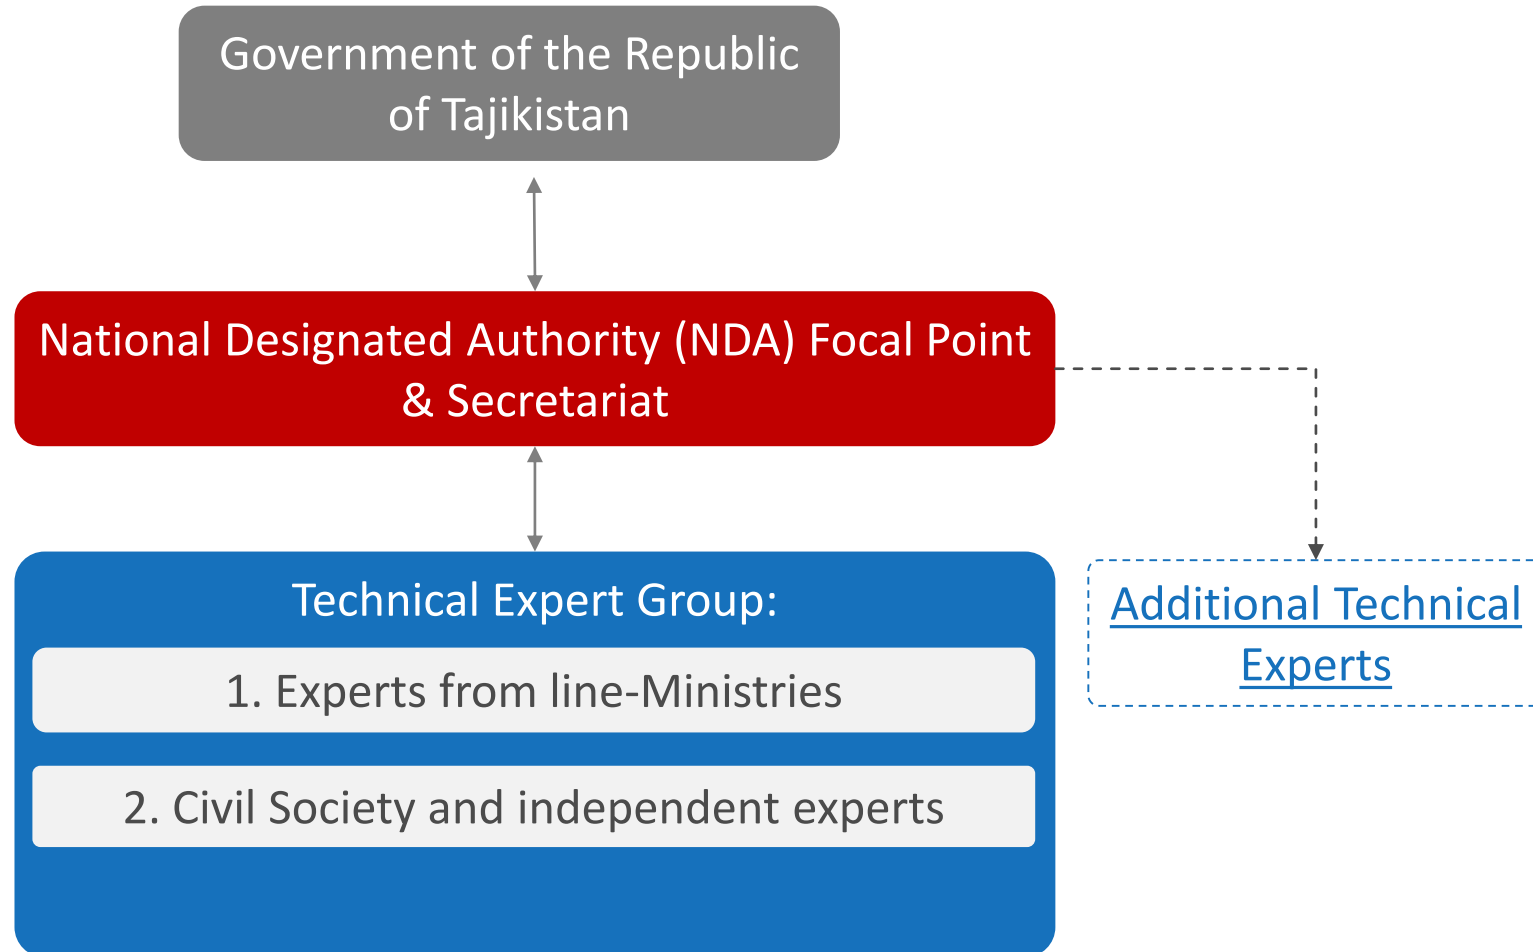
Government of the Republic of Tajikistan

National Designated Authority (NDA) Focal Point & Secretariat

Technical Expert Group:

1. Experts from line-Ministries

2. Civil Society and independent experts

Additional Technical Experts